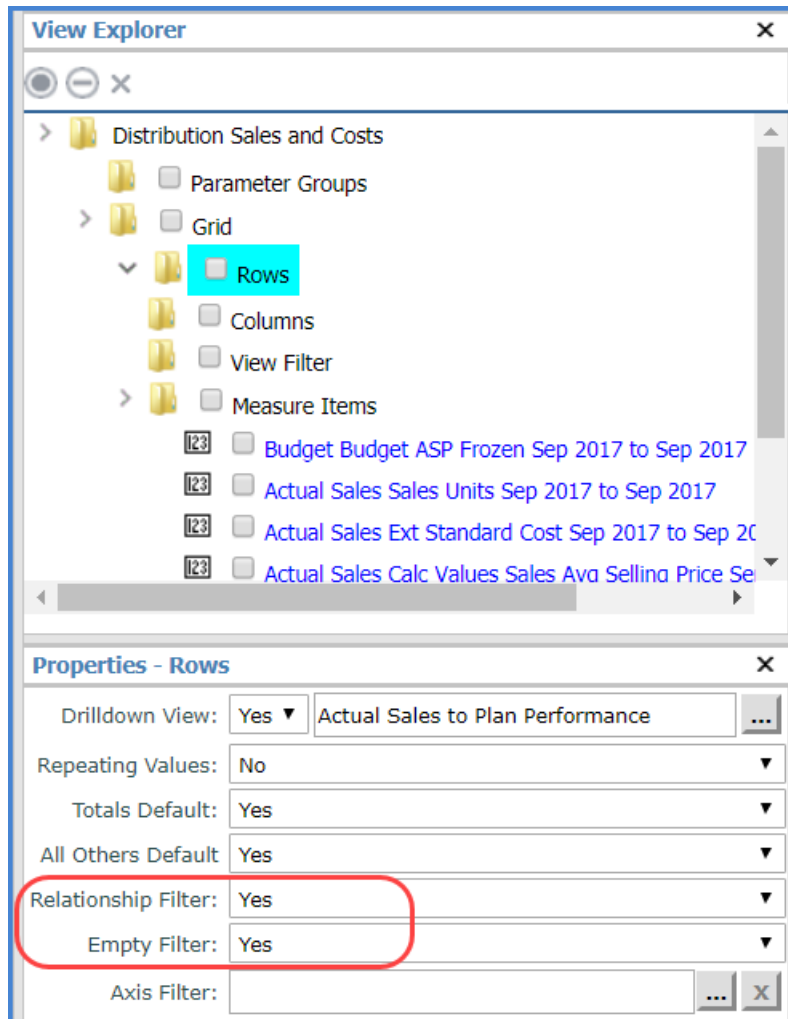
View Explorer ×

×

Distribution Sales and Costs

Parameter Groups

Grid

Rows

Columns

View Filter

Measure Items

123 Budget Budget ASP Frozen Sep 2017 to Sep 2017

123 Actual Sales Sales Units Sep 2017 to Sep 2017

123 Actual Sales Ext Standard Cost Sep 2017 to Sep 20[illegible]

123 Actual Sales Calc Values Sales Avg Selling Price Se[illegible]

Properties - Rows ×

| | |
|---|---|
| Drilldown View: | Yes ▼ Actual Sales to Plan Performance ... |
| Repeating Values: | No ▼ |
| Totals Default: | Yes ▼ |
| All Others Default | Yes ▼ |
| Relationship Filter: | Yes ▼ |
| Empty Filter: | Yes ▼ |
| Axis Filter: | ... x |